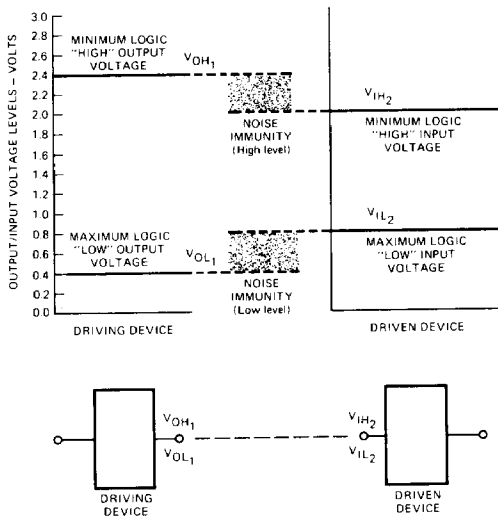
3.0
2.8
2.6
2.4
2.2
2.0
1.8
1.6
1.4
1.2
1.0
0.8
0.6
0.4
0.2
0.0

OUTPUT/INPUT VOLTAGE LEVELS – VOLTS

MINIMUM LOGIC "HIGH" OUTPUT VOLTAGE

$V_{OH_1}$

$V_{IH_2}$

NOISE IMMUNITY (High level)

MINIMUM LOGIC "HIGH" INPUT VOLTAGE

$V_{IL_2}$

MAXIMUM LOGIC "LOW" OUTPUT VOLTAGE

$V_{OL_1}$

MAXIMUM LOGIC "LOW" INPUT VOLTAGE

NOISE IMMUNITY (Low level)

DRIVING DEVICE

DRIVEN DEVICE

$V_{OH_1}$
$V_{OL_1}$

DRIVING DEVICE

$V_{IH_2}$
$V_{IL_2}$

DRIVEN DEVICE